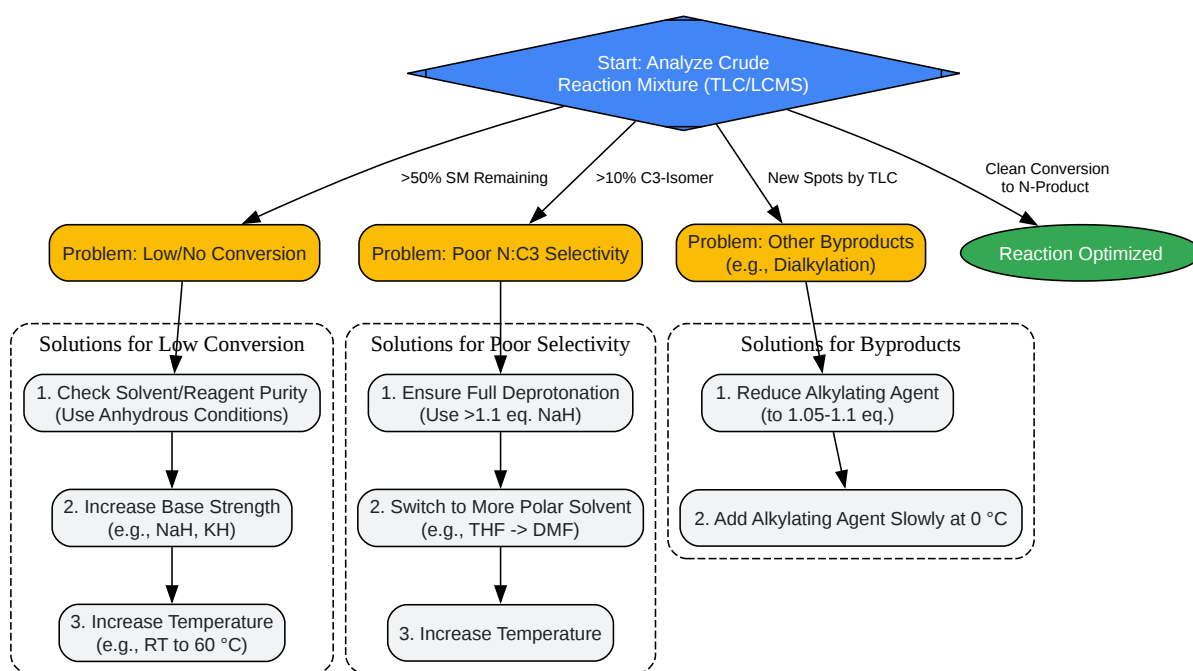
Start: Analyze Crude Reaction Mixture (TLC/LCMS)

>50% SM Remaining

>10% C3-Isomer

New Spots by TLC

Clean Conversion to N-Product

Problem: Low/No Conversion

Problem: Poor N:C3 Selectivity

Problem: Other Byproducts (e.g., Dialkylation)

Reaction Optimized

Solutions for Low Conversion

1. Check Solvent/Reagent Purity (Use Anhydrous Conditions)

2. Increase Base Strength (e.g., NaH, KH)

3. Increase Temperature (e.g., RT to 60 °C)

Solutions for Poor Selectivity

1. Ensure Full Deprotonation (Use >1.1 eq. NaH)

2. Switch to More Polar Solvent (e.g., THF -> DMF)

3. Increase Temperature

Solutions for Byproducts

1. Reduce Alkylating Agent (to 1.05-1.1 eq.)

2. Add Alkylating Agent Slowly at 0 °C